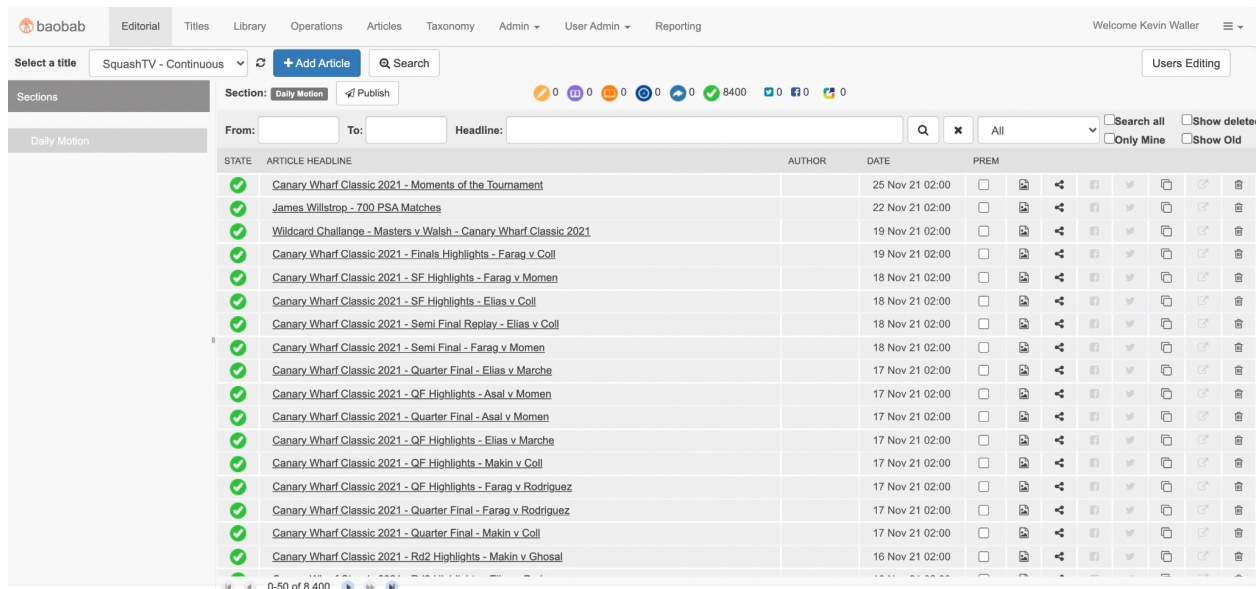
baobab Editorial Titles Library Operations Articles Taxonomy Admin ▾ User Admin ▾ Reporting Welcome Kevin Waller

Select a title SquashTV - Continuous + Add Article Search Users Editing

Sections

Daily Motion

Section: Daily Motion Publish 0 0 0 0 0 8400 0 0 0

From: To: Headline: All Search all Only Mine Show delete Show Old

| STATE | ARTICLE HEADLINE | AUTHOR | DATE | PREM |
|---|---|---|---|---|
| | Canary Wharf Classic 2021 - Moments of the Tournament | | 25 Nov 21 02:00 | |
| | James Willstrop - 700 PSA Matches | | 22 Nov 21 02:00 | |
| | Wildcard Challange - Masters v Walsh - Canary Wharf Classic 2021 | | 19 Nov 21 02:00 | |
| | Canary Wharf Classic 2021 - Finals Highlights - Farag v Coll | | 19 Nov 21 02:00 | |
| | Canary Wharf Classic 2021 - SF Highlights - Farag v Momen | | 18 Nov 21 02:00 | |
| | Canary Wharf Classic 2021 - SF Highlights - Elias v Coll | | 18 Nov 21 02:00 | |
| | Canary Wharf Classic 2021 - Semi Final Replay - Elias v Coll | | 18 Nov 21 02:00 | |
| | Canary Wharf Classic 2021 - Semi Final - Farag v Momen | | 18 Nov 21 02:00 | |
| | Canary Wharf Classic 2021 - Quarter Final - Elias v Marche | | 17 Nov 21 02:00 | |
| | Canary Wharf Classic 2021 - QF Highlights - Asal v Momen | | 17 Nov 21 02:00 | |
| | Canary Wharf Classic 2021 - Quarter Final - Asal v Momen | | 17 Nov 21 02:00 | |
| | Canary Wharf Classic 2021 - QF Highlights - Elias v Marche | | 17 Nov 21 02:00 | |
| | Canary Wharf Classic 2021 - QF Highlights - Makin v Coll | | 17 Nov 21 02:00 | |
| | Canary Wharf Classic 2021 - QF Highlights - Farag v Rodriguez | | 17 Nov 21 02:00 | |
| | Canary Wharf Classic 2021 - Quarter Final - Farag v Rodriguez | | 17 Nov 21 02:00 | |
| | Canary Wharf Classic 2021 - Quarter Final - Makin v Coll | | 17 Nov 21 02:00 | |
| | Canary Wharf Classic 2021 - Rd2 Highlights - Makin v Ghosal | | 16 Nov 21 02:00 | |

0-50 of 8,400